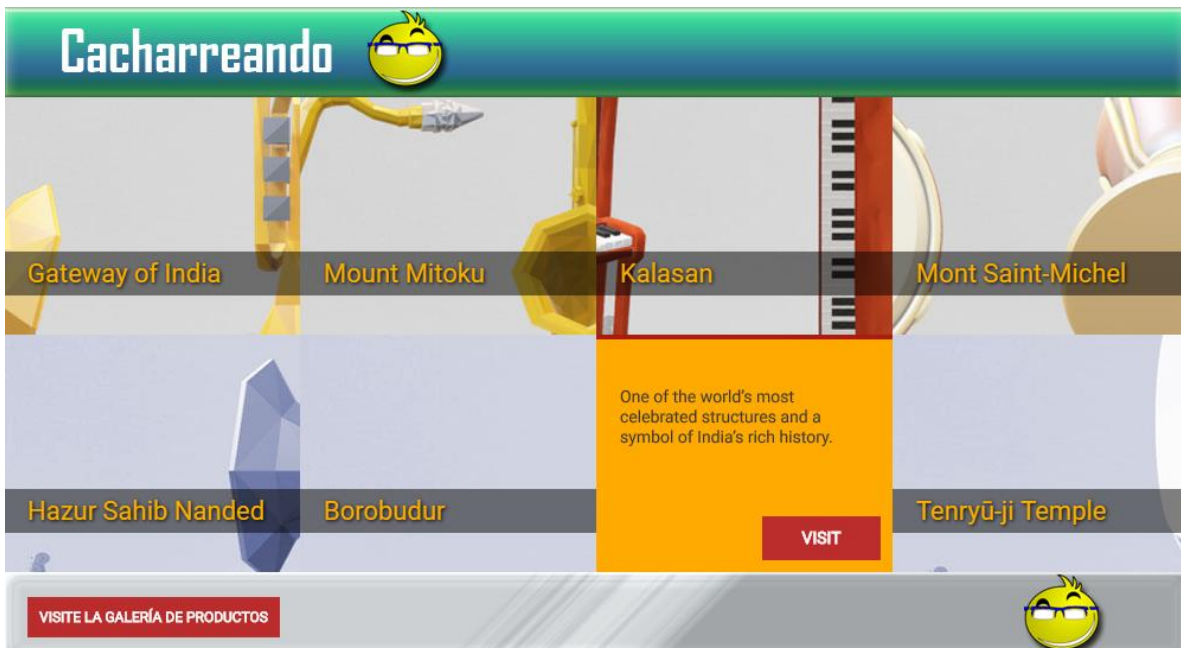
Cacharreando

Gateway of India

Mount Mitoku

Kalasan

Mont Saint-Michel

Hazur Sahib Nanded

Borobudur

One of the world's most celebrated structures and a symbol of India's rich history.

VISIT

Tenryū-ji Temple

VISITE LA GALERÍA DE PRODUCTOS